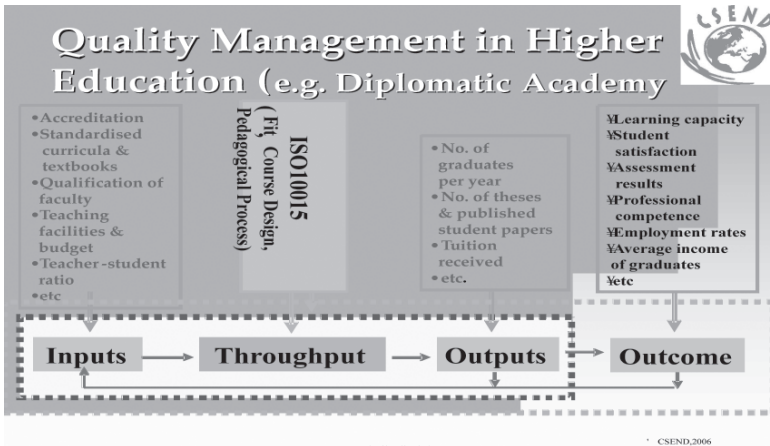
Quality Management in Higher Education (e.g. Diplomatic Academy

CSEND

•Accreditation
•Standardised curricula & textbooks
•Qualification of faculty
•Teaching facilities & budget
•Teacher-student ratio
•etc

ISO10015
( Fit, Course Design, Pedagogical Process)

•No. of graduates per year
•No. of theses & published student papers
•Tuition received
•etc.

¥Learning capacity
¥Student satisfaction
¥Assessment results
¥Professional competence
¥Employment rates
¥Average income of graduates
¥etc

Inputs

Throughput

Outputs

Outcome

CSEND,2006